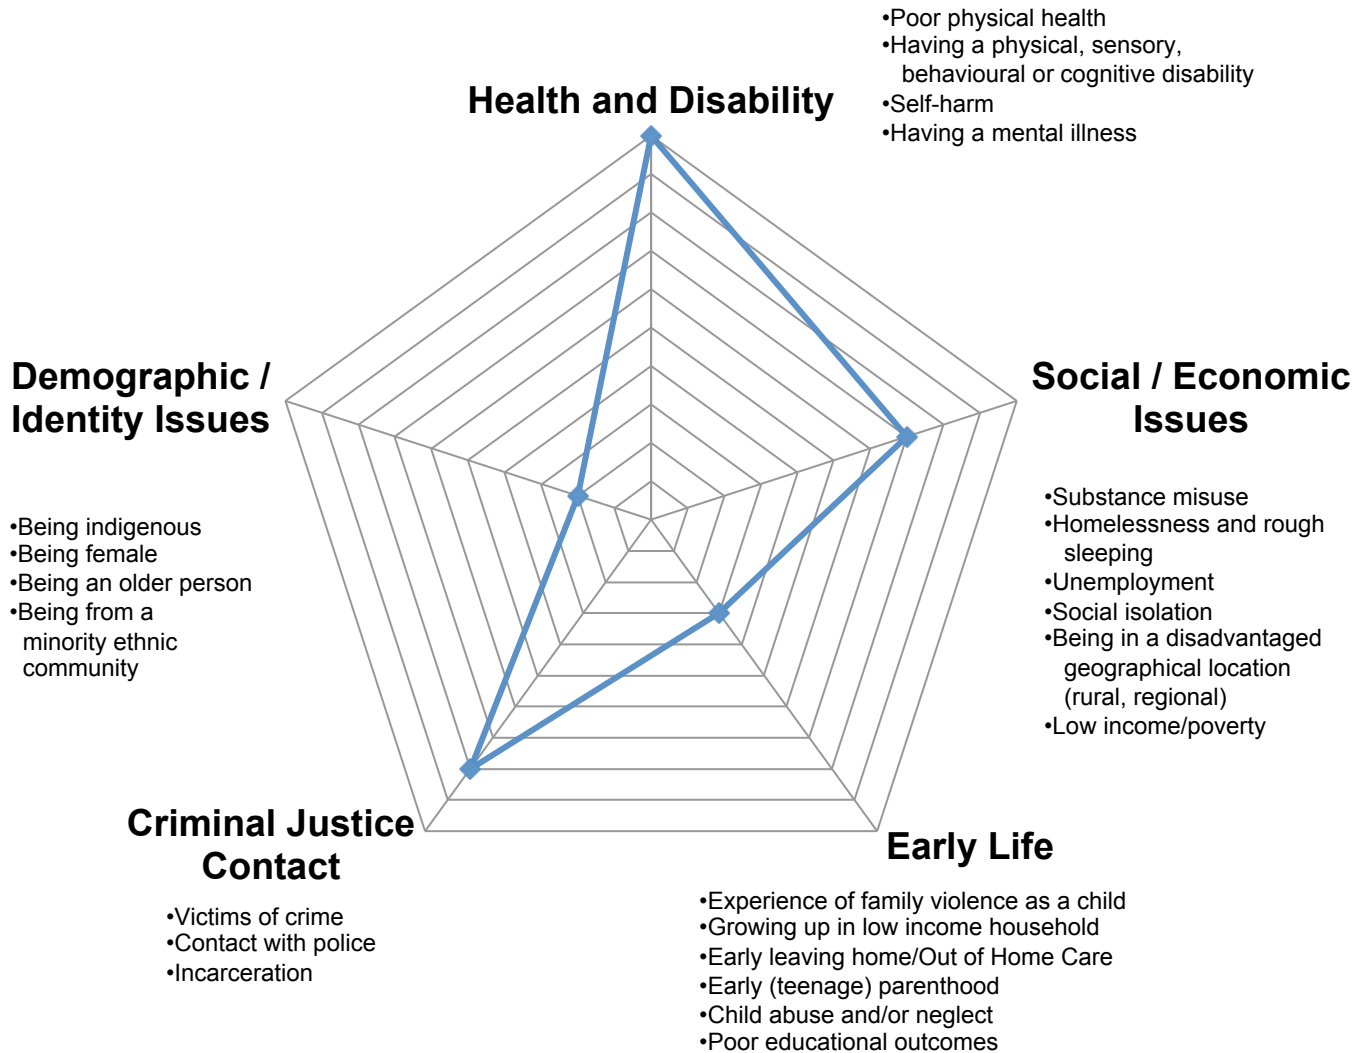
•Poor physical health
•Having a physical, sensory, behavioural or cognitive disability
•Self-harm
•Having a mental illness

Health and Disability

Demographic / Identity Issues

•Being indigenous
•Being female
•Being an older person
•Being from a minority ethnic community

Social / Economic Issues

•Substance misuse
•Homelessness and rough sleeping
•Unemployment
•Social isolation
•Being in a disadvantaged geographical location (rural, regional)
•Low income/poverty

Criminal Justice Contact

•Victims of crime
•Contact with police
•Incarceration

Early Life

•Experience of family violence as a child
•Growing up in low income household
•Early leaving home/Out of Home Care
•Early (teenage) parenthood
•Child abuse and/or neglect
•Poor educational outcomes